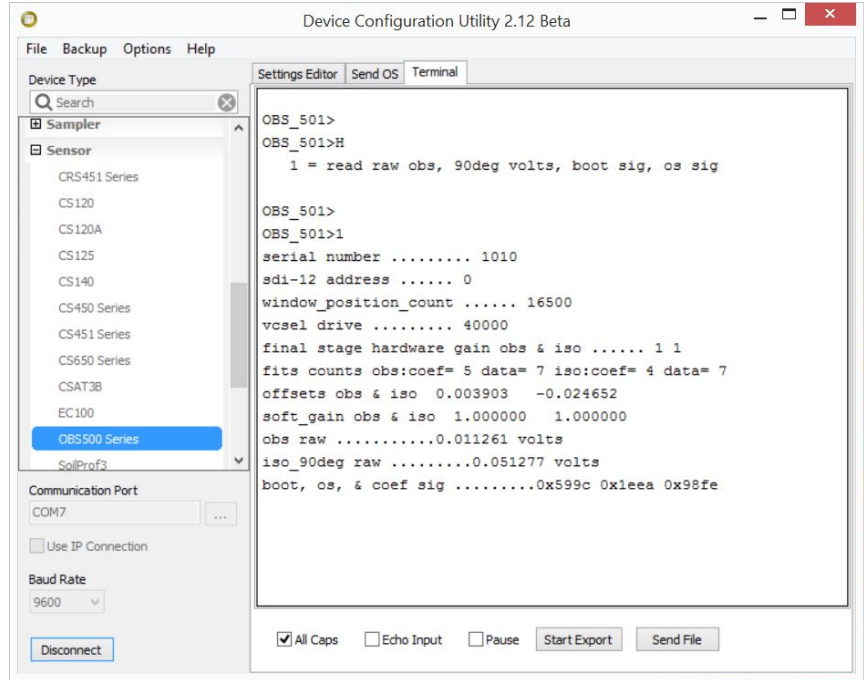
Device Configuration Utility 2.12 Beta

File Backup Options Help

Device Type

Search

⊞ Sampler
⊟ Sensor
CRS451 Series
CS120
CS120A
CS125
CS140
CS450 Series
CS451 Series
CS650 Series
CSAT3B
EC100
OBS500 Series
SoilProf3

Communication Port
COM7
...
Use IP Connection

Baud Rate
9600

Disconnect

Settings Editor | Send OS | Terminal

OBS_501>
OBS_501>H
1 = read raw obs, 90deg volts, boot sig, os sig

OBS_501>
OBS_501>1
serial number ......... 1010
sdi-12 address ...... 0
window_position_count ...... 16500
vcsel drive ......... 40000
final stage hardware gain obs & iso ...... 1 1
fits counts obs:coef= 5 data= 7 iso:coef= 4 data= 7
offsets obs & iso 0.003903 -0.024652
soft_gain obs & iso 1.000000 1.000000
obs raw ...........0.011261 volts
iso_90deg raw .........0.051277 volts
boot, os, & coef sig .........0x599c 0x1eea 0x98fe

All Caps | Echo Input | Pause | Start Export | Send File